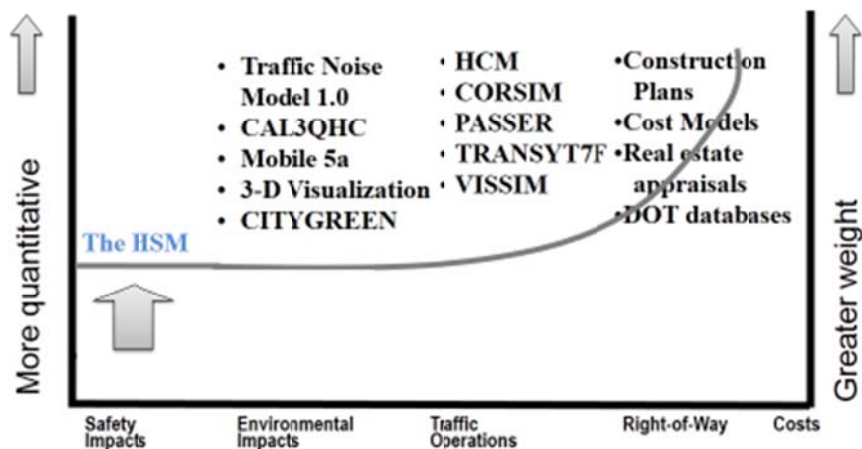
More quantitative

• Traffic Noise Model 1.0
• CAL3QHC
• Mobile 5a
• 3-D Visualization
• CITYGREEN

• HCM
• CORSIM
• PASSER
• TRANSYT7F
• VISSIM

•Construction Plans
•Cost Models
•Real estate appraisals
•DOT databases

The HSM

Greater weight

Safety Impacts

Environmental Impacts

Traffic Operations

Right-of-Way

Costs